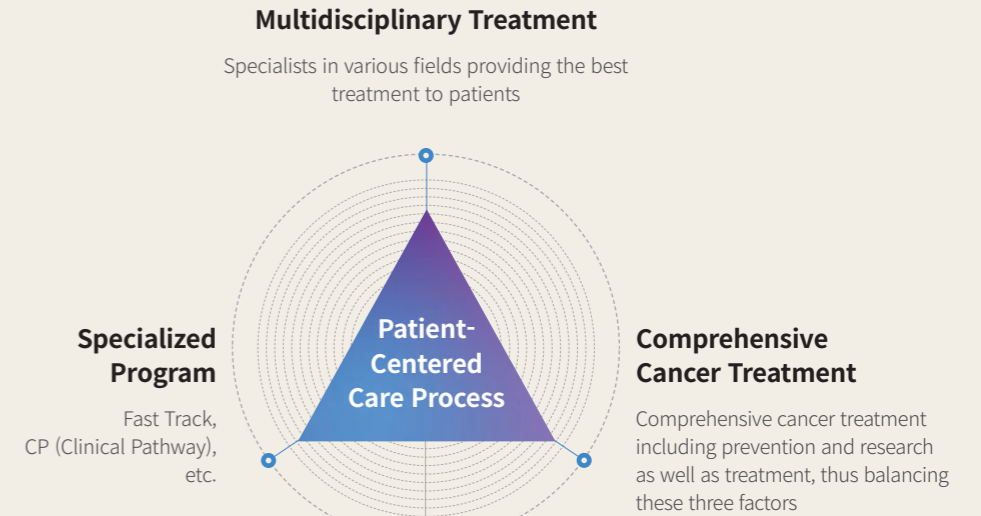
Multidisciplinary Treatment

Specialists in various fields providing the best treatment to patients

Specialized Program

Fast Track, CP (Clinical Pathway), etc.

Patient-Centered Care Process

Comprehensive Cancer Treatment

Comprehensive cancer treatment including prevention and research as well as treatment, thus balancing these three factors